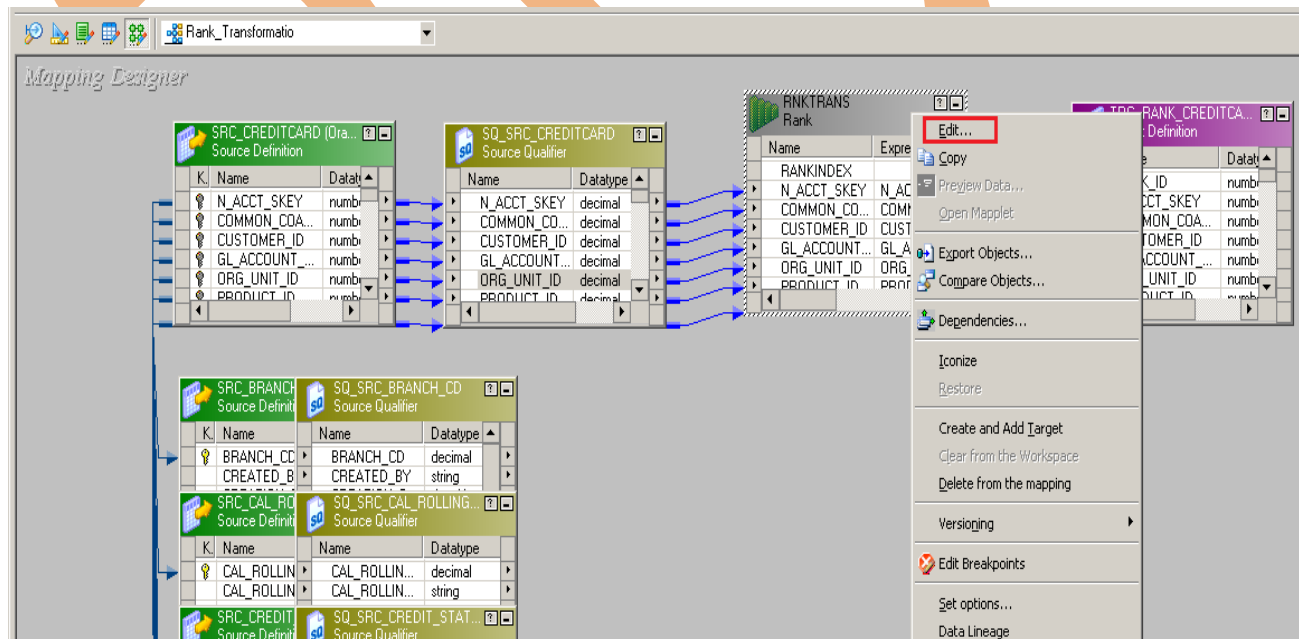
Rank_Transformatio

Mapping Designer

SRC_CREDITCARD (Ora...
Source Definition

| K. | Name | Datatype |
|---|---|---|
| | N_ACCT_SKEY | numb |
| | COMMON_COA... | numb |
| | CUSTOMER_ID | numb |
| | GL_ACCOUNT_... | numb |
| | ORG_UNIT_ID | numb |
| | PRODUCT_ID | numb |

SQ_SRC_CREDITCARD
Source Qualifier

| Name | Datatype |
|---|---|
| N_ACCT_SKEY | decimal |
| COMMON_CO... | decimal |
| CUSTOMER_ID | decimal |
| GL_ACCOUNT... | decimal |
| ORG_UNIT_ID | decimal |
| PRODUCT_ID | decimal |

RNKTRANS
Rank

| Name | Expre |
|---|---|
| RANKINDEX | |
| N_ACCT_SKEY | N_AC |
| COMMON_CO... | COMI |
| CUSTOMER_ID | CUST |
| GL_ACCOUNT... | GL_A |
| ORG_UNIT_ID | ORG_ |
| PRODUCT_ID | PROD |

TRG_RANK_CREDITCA...
Definition

| Name | Datat |
|---|---|
| ...K_ID | numb |
| ...CCT_SKEY | numb |
| ...MON_COA... | numb |
| ...TOMER_ID | numb |
| ...ACCOUNT_... | numb |
| ..._UNIT_ID | numb |
| ...UCT_ID | numb |

Edit...
Copy
Preview Data...
Open Mapplet
Export Objects...
Compare Objects...
Dependencies...
Iconize
Restore
Create and Add Target
Clear from the Workspace
Delete from the mapping
Versioning
Edit Breakpoints
Set options...
Data Lineage

SRC_BRANCH
Source Definiti

| K. | Name |
|---|---|
| | BRANCH_CD |
| | CREATED_B |

SQ_SRC_BRANCH_CD
Source Qualifier

| Name | Datatype |
|---|---|
| BRANCH_CD | decimal |
| CREATED_BY | string |

SRC_CAL_RO
Source Definiti

| K. | Name |
|---|---|
| | CAL_ROLLIN |
| | CAL_ROLLIN |

SQ_SRC_CAL_ROLLING...
Source Qualifier

| Name | Datatype |
|---|---|
| CAL_ROLLIN... | decimal |
| CAL_ROLLIN... | string |

SRC_CREDIT
Source Definiti

SQ_SRC_CREDIT_STAT...
Source Qualifier